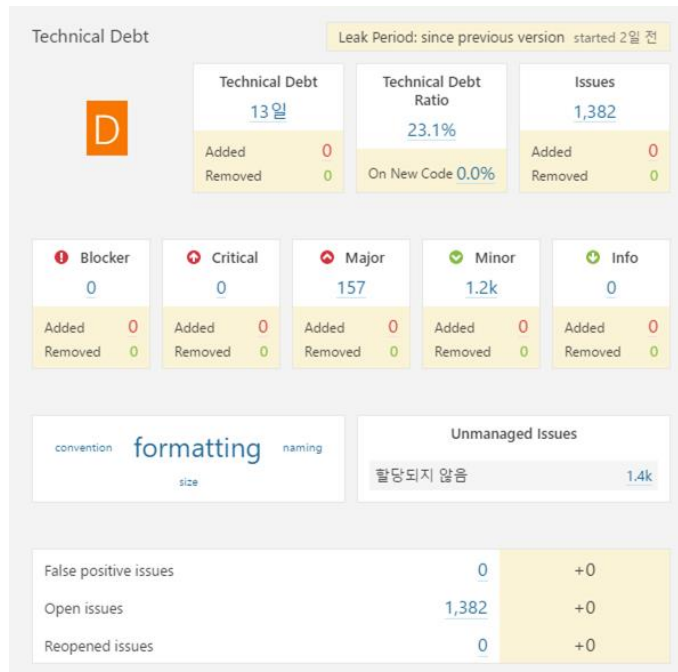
Technical Debt

Leak Period: since previous version started 2일 전

D

Technical Debt
13일
Added 0
Removed 0

Technical Debt Ratio
23.1%
On New Code 0.0%

Issues
1,382
Added 0
Removed 0

Blocker
0
Added 0
Removed 0

Critical
0
Added 0
Removed 0

Major
157
Added 0
Removed 0

Minor
1.2k
Added 0
Removed 0

Info
0
Added 0
Removed 0

convention formatting naming
size

Unmanaged Issues
할당되지 않음 1.4k

| | | |
|---|---|---|
| False positive issues | 0 | +0 |
| Open issues | 1,382 | +0 |
| Reopened issues | 0 | +0 |